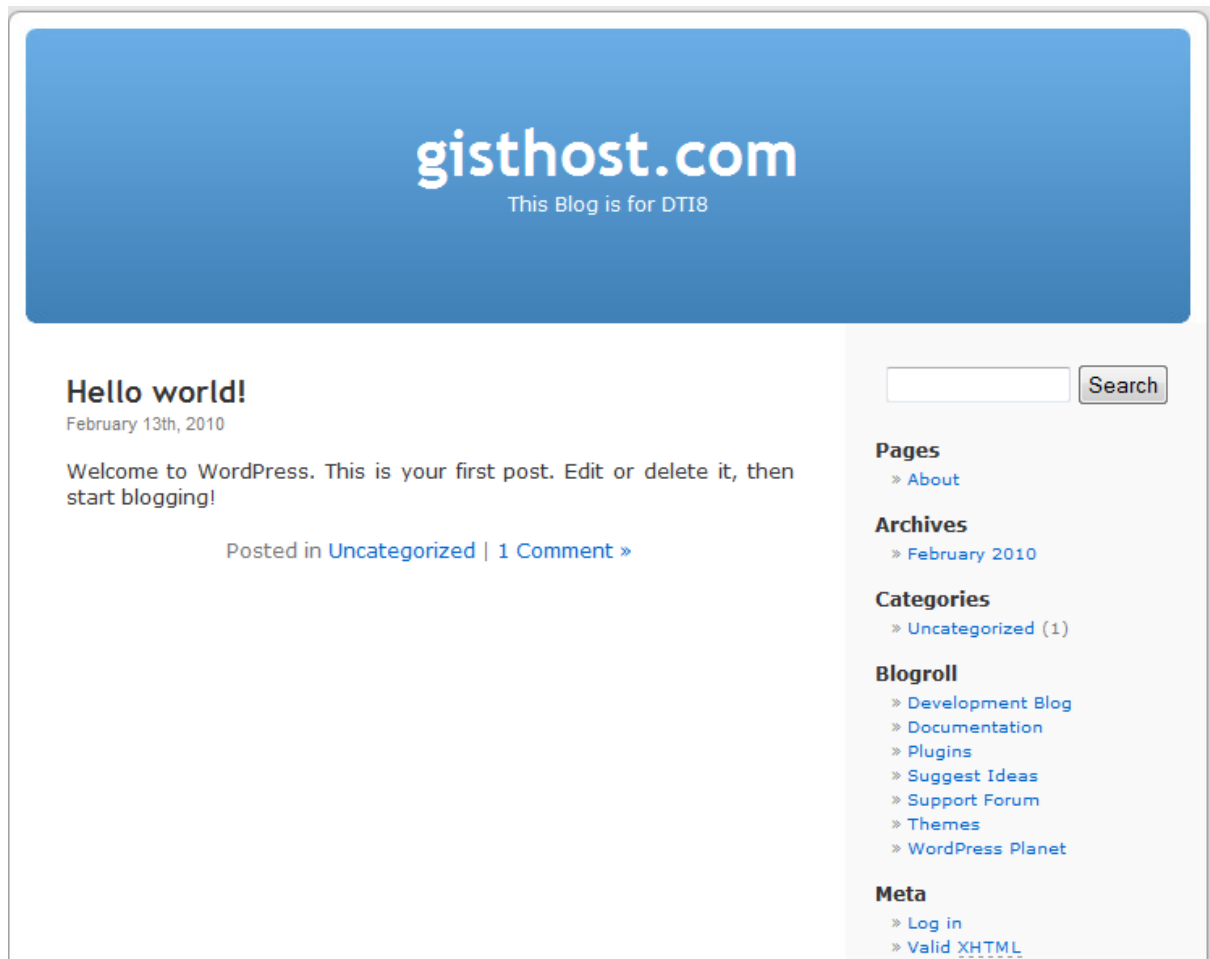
gisthost.com
This Blog is for DTI8

Hello world!
February 13th, 2010

Welcome to WordPress. This is your first post. Edit or delete it, then start blogging!

Posted in Uncategorized | 1 Comment »

Search

Pages
» About

Archives
» February 2010

Categories
» Uncategorized (1)

Blogroll
» Development Blog
» Documentation
» Plugins
» Suggest Ideas
» Support Forum
» Themes
» WordPress Planet

Meta
» Log in
» Valid XHTML